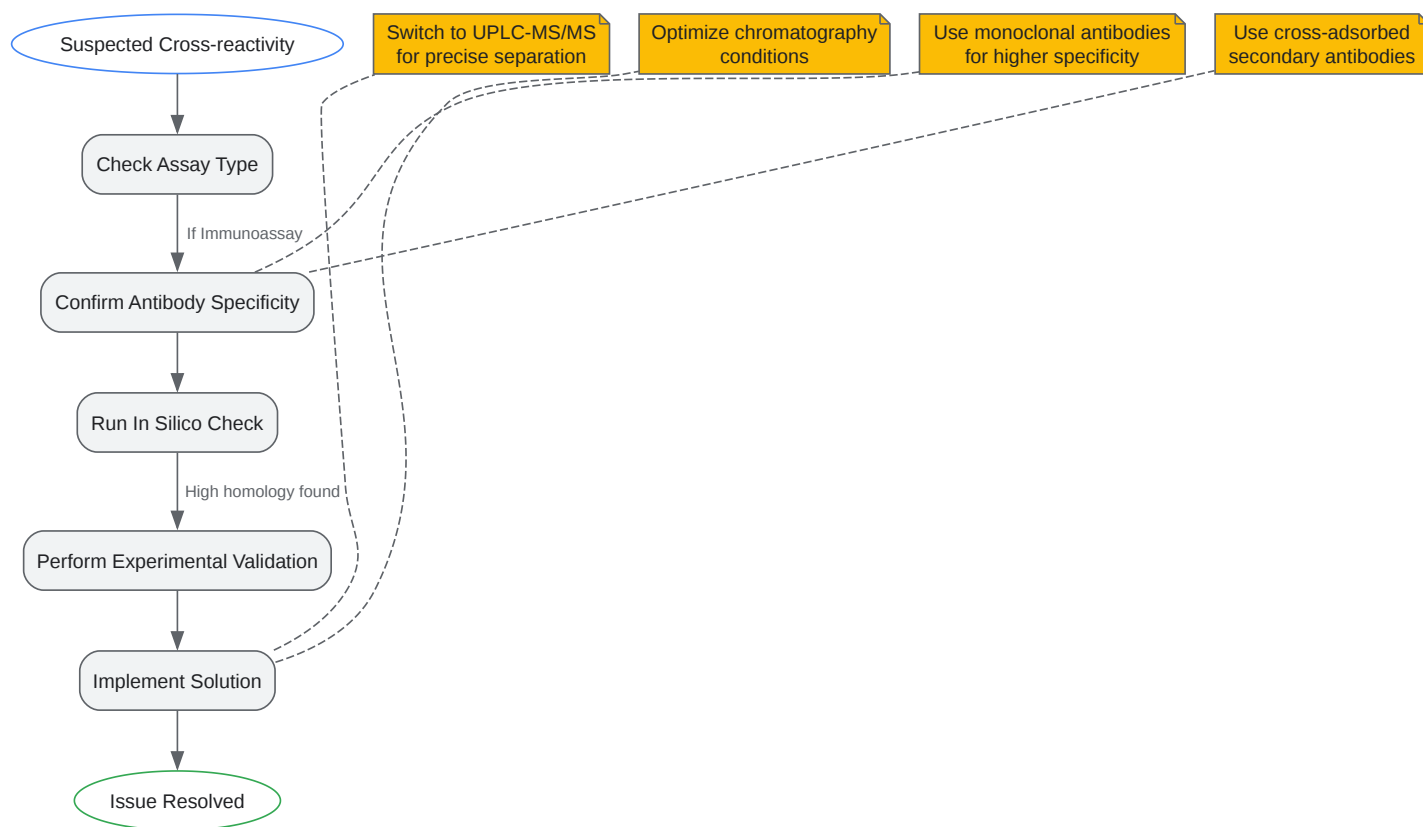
Suspected Cross-reactivity

Check Assay Type

If Immunoassay

Confirm Antibody Specificity

Run In Silico Check

High homology found

Perform Experimental Validation

Implement Solution

Issue Resolved

Switch to UPLC-MS/MS for precise separation

Optimize chromatography conditions

Use monoclonal antibodies for higher specificity

Use cross-adsorbed secondary antibodies